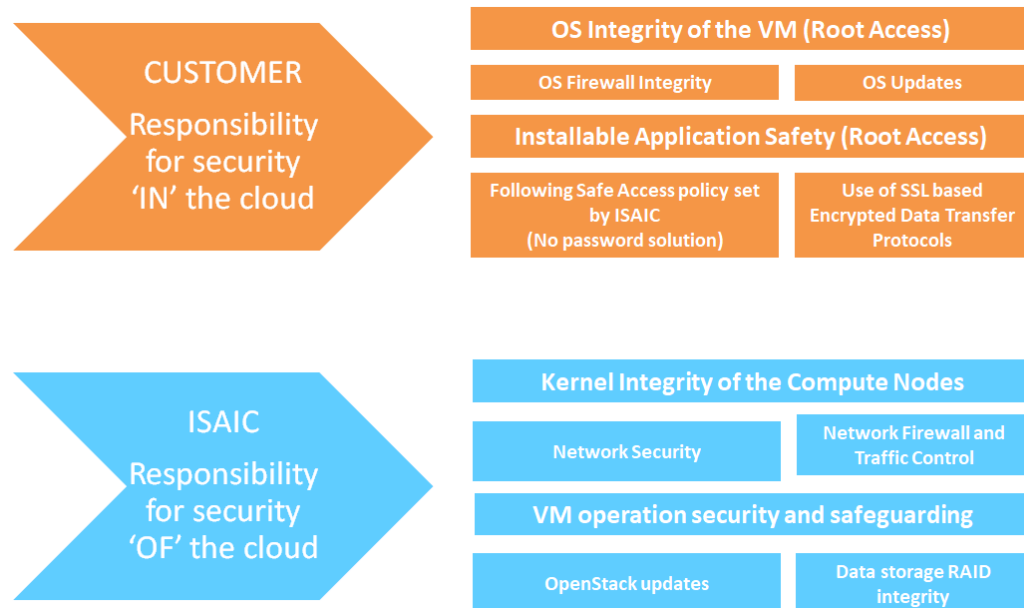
CUSTOMER
Responsibility for security 'IN' the cloud

OS Integrity of the VM (Root Access)

OS Firewall Integrity

OS Updates

Installable Application Safety (Root Access)

Following Safe Access policy set by ISAIC (No password solution)

Use of SSL based Encrypted Data Transfer Protocols

ISAIC
Responsibility for security 'OF' the cloud

Kernel Integrity of the Compute Nodes

Network Security

Network Firewall and Traffic Control

VM operation security and safeguarding

OpenStack updates

Data storage RAID integrity